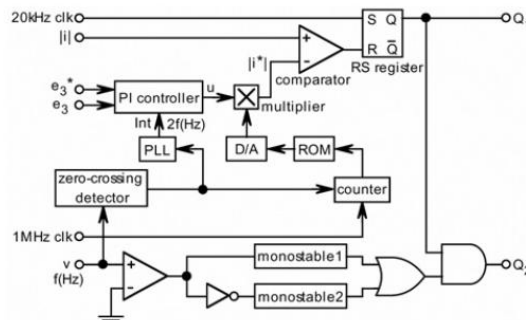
20kHz clk
|i|
S Q
R $\overline{Q}$
Q
RS register
+
-
$|i^*|$
comparator
$e_3^*$
$e_3$
PI controller
u
multiplier
Int
2f(Hz)
PLL
D/A
ROM
zero-crossing detector
counter
1MHz clk
v
f(Hz)
+
-
monostable1
monostable2
Q